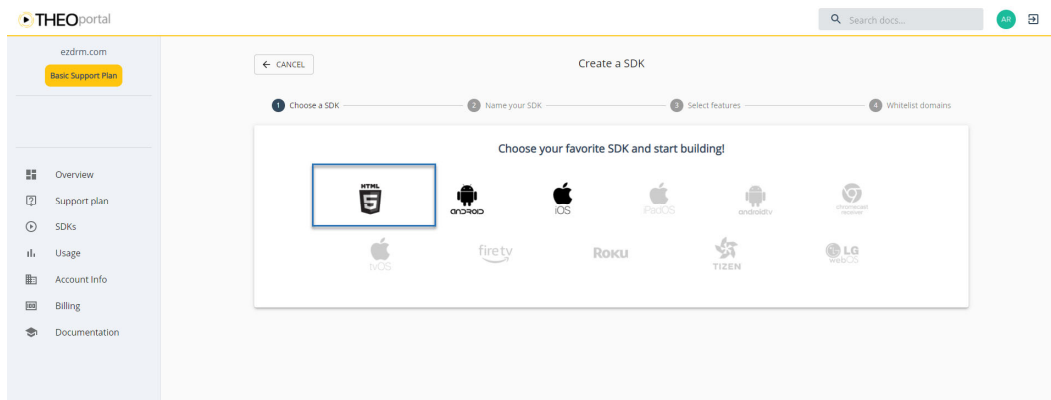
THEOportal

Search docs...

AR

ezdrm.com

Basic Support Plan

Overview

Support plan

SDKs

Usage

Account Info

Billing

Documentation

← CANCEL

Create a SDK

1 Choose a SDK

2 Name your SDK

3 Select features

4 Whitelist domains

Choose your favorite SDK and start building!

HTML 5

android

iOS

iPadOS

androidtv

chromecast receiver

tvOS

fire tv

Roku

TIZEN

LG webOS